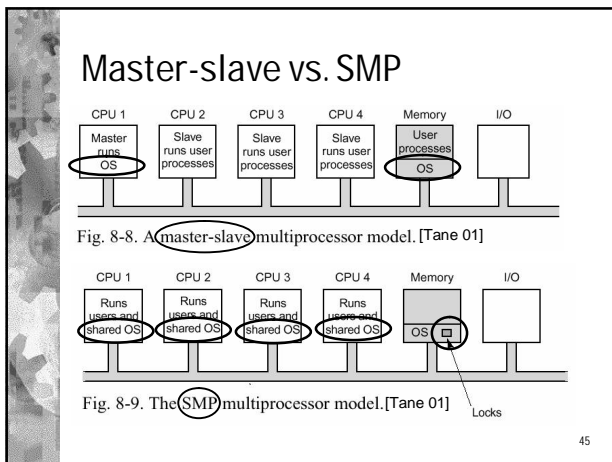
Master-slave vs. SMP

CPU 1
Master runs OS

CPU 2
Slave runs user processes

CPU 3
Slave runs user processes

CPU 4
Slave runs user processes

Memory
User processes
OS

I/O

Fig. 8-8. A master-slave multiprocessor model. [Tane 01]

CPU 1
Runs users and shared OS

CPU 2
Runs users and shared OS

CPU 3
Runs users and shared OS

CPU 4
Runs users and shared OS

Memory
OS

I/O

Locks

Fig. 8-9. The SMP multiprocessor model. [Tane 01]

45